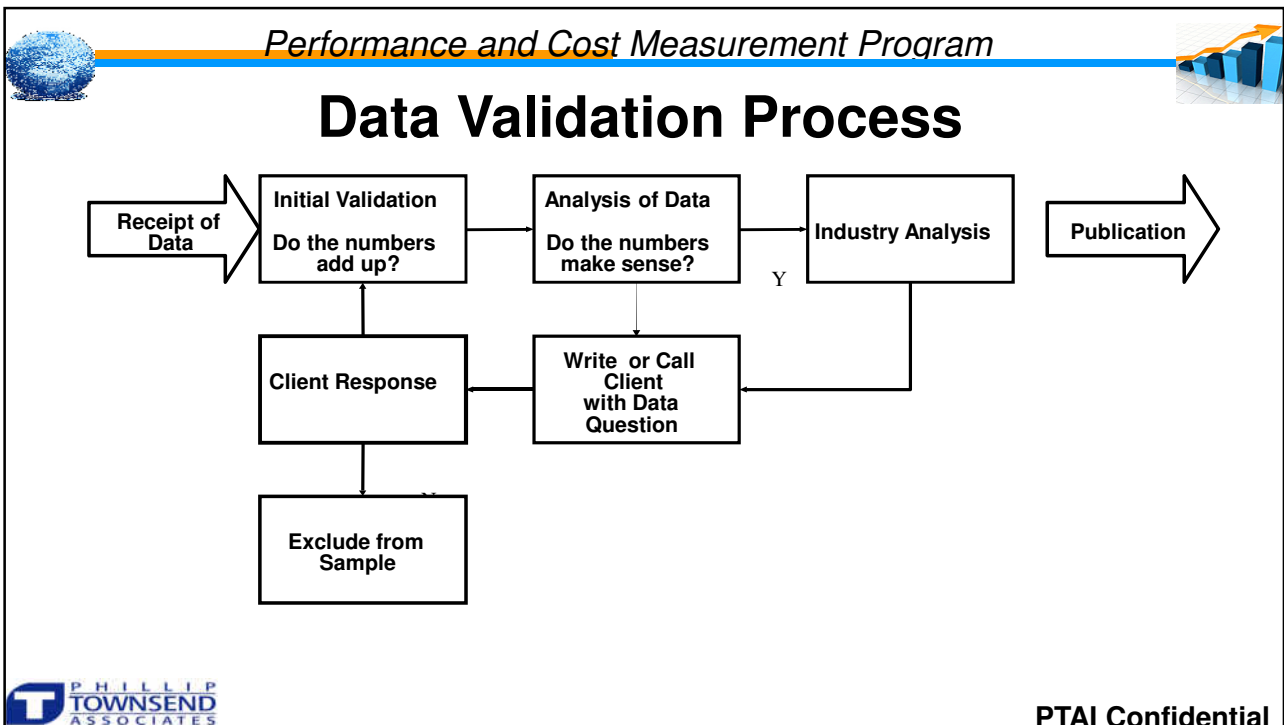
Performance and Cost Measurement Program

Data Validation Process

Receipt of Data

Initial Validation

Do the numbers add up?

Analysis of Data

Do the numbers make sense?

Y

Industry Analysis

Publication

Client Response

Write or Call Client with Data Question

N

Exclude from Sample

PHILLIP TOWNSEND ASSOCIATES

PTAI Confidential